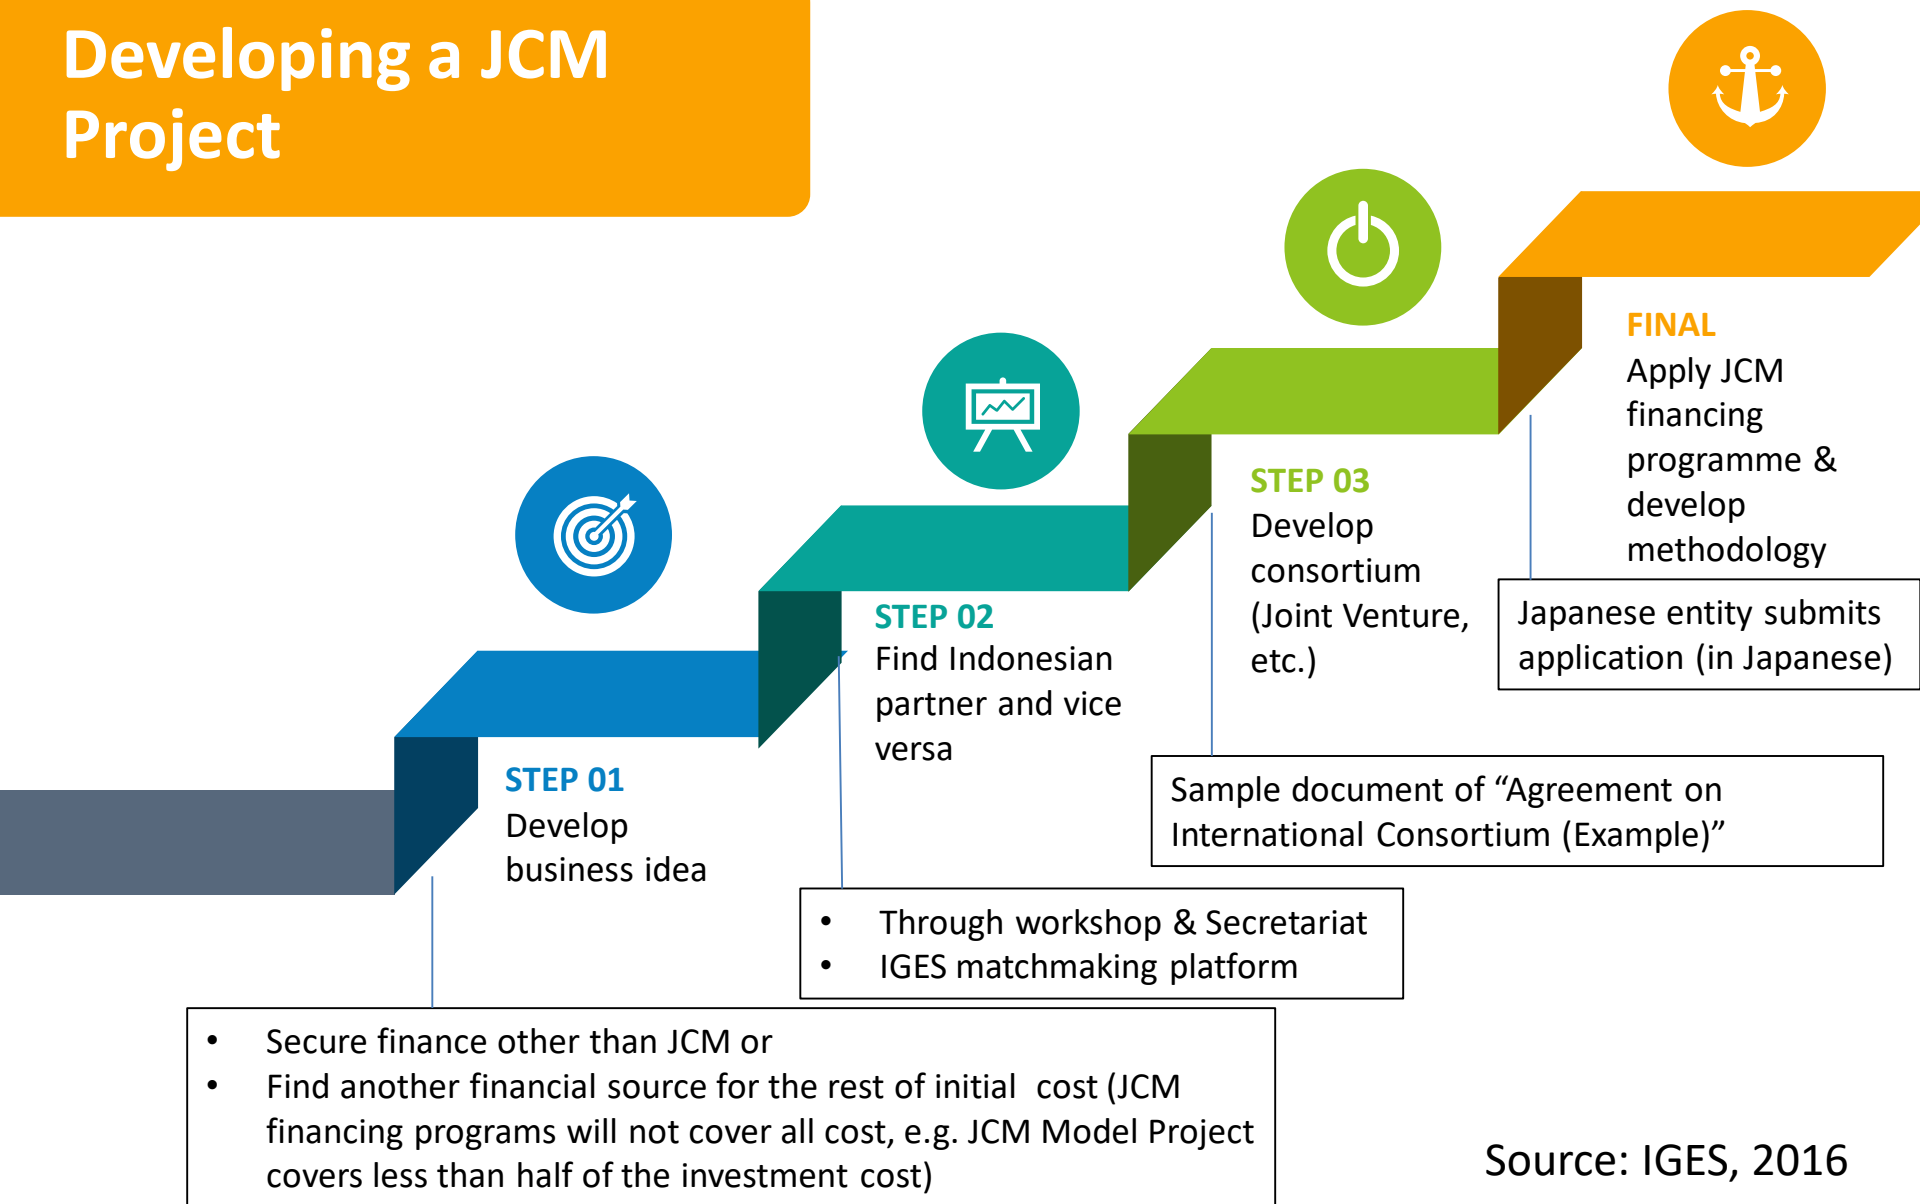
Developing a JCM Project

FINAL
Apply JCM financing programme & develop methodology

Japanese entity submits application (in Japanese)

STEP 03
Develop consortium (Joint Venture, etc.)

Sample document of “Agreement on International Consortium (Example)”

STEP 02
Find Indonesian partner and vice versa

- Through workshop & Secretariat
- IGES matchmaking platform

STEP 01
Develop business idea

- Secure finance other than JCM or
- Find another financial source for the rest of initial cost (JCM financing programs will not cover all cost, e.g. JCM Model Project covers less than half of the investment cost)

Source: IGES, 2016